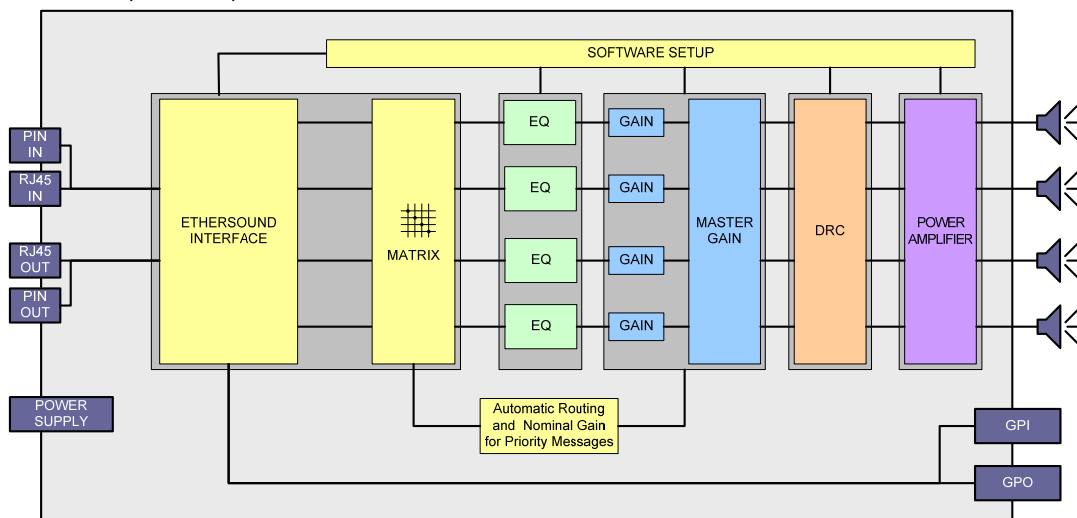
SOFTWARE SETUP

PIN IN

RJ45 IN

RJ45 OUT

PIN OUT

ETHERSOUND INTERFACE

MATRIX

EQ

EQ

EQ

EQ

GAIN

GAIN

GAIN

GAIN

MASTER GAIN

DRC

POWER AMPLIFIER

POWER SUPPLY

Automatic Routing and Nominal Gain for Priority Messages

GPI

GPO